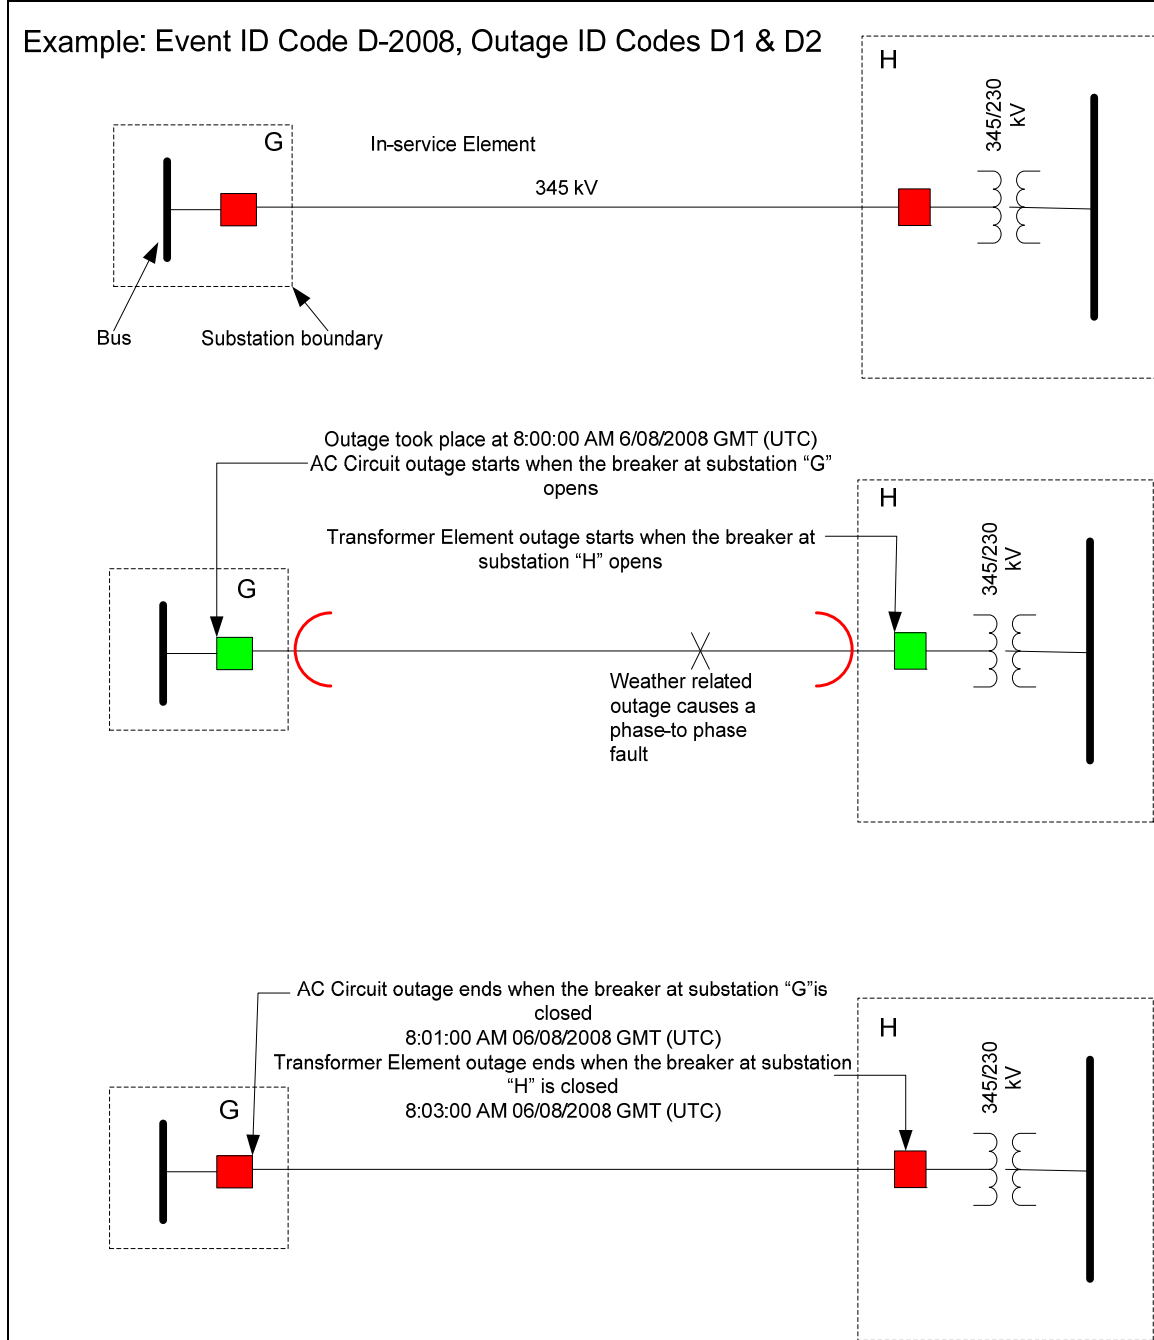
Example: Event ID Code D-2008, Outage ID Codes D1 & D2

G

In-service Element

345 kV

H

345/230 kV

Bus

Substation boundary

Outage took place at 8:00:00 AM 6/08/2008 GMT (UTC)
AC Circuit outage starts when the breaker at substation "G" opens

H

Transformer Element outage starts when the breaker at substation "H" opens

345/230 kV

G

Weather related outage causes a phase-to phase fault

AC Circuit outage ends when the breaker at substation "G"is closed
8:01:00 AM 06/08/2008 GMT (UTC)
Transformer Element outage ends when the breaker at substation "H" is closed
8:03:00 AM 06/08/2008 GMT (UTC)

H

345/230 kV

G